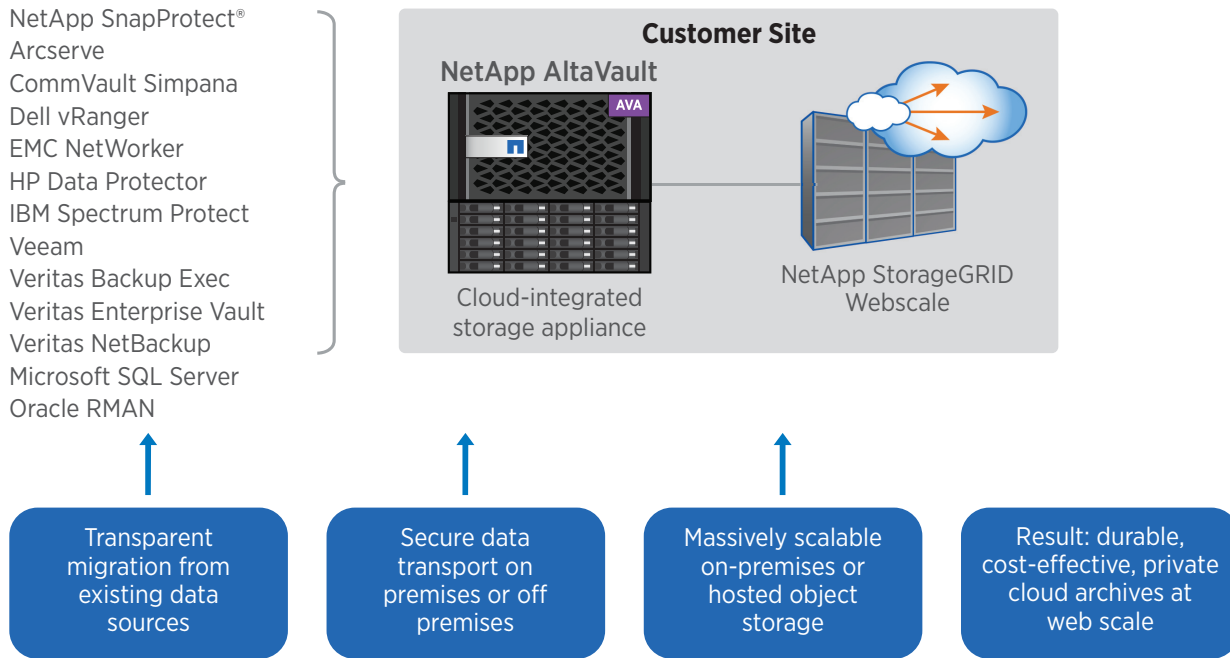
NetApp SnapProtect®
Arcserve
CommVault Simpana
Dell vRanger
EMC NetWorker
HP Data Protector
IBM Spectrum Protect
Veeam
Veritas Backup Exec
Veritas Enterprise Vault
Veritas NetBackup
Microsoft SQL Server
Oracle RMAN

Customer Site

NetApp AltaVault

AVA

Cloud-integrated storage appliance

NetApp StorageGRID Webscale

Transparent migration from existing data sources

Secure data transport on premises or off premises

Massively scalable on-premises or hosted object storage

Result: durable, cost-effective, private cloud archives at web scale